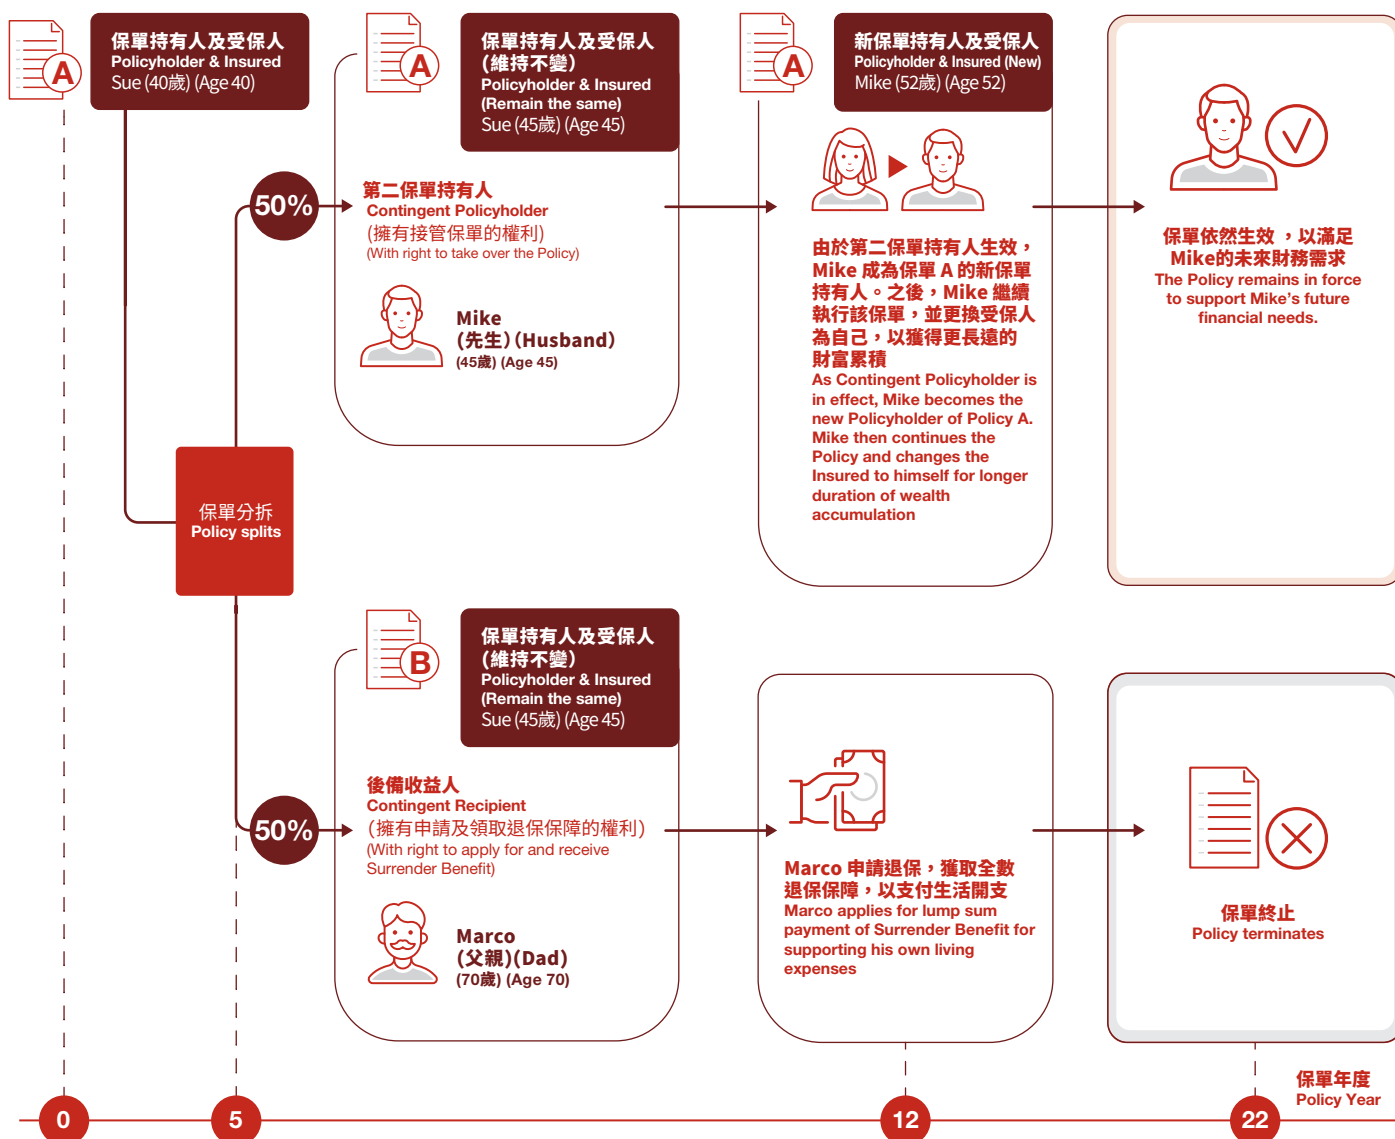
A

保單持有人及受保人
Policyholder & Insured
Sue (40歲) (Age 40)

50%

A

保單持有人及受保人
(維持不變)
Policyholder & Insured
(Remain the same)
Sue (45歲) (Age 45)

第二保單持有人
Contingent Policyholder
(擁有接管保單的權利)
(With right to take over the Policy)

Mike
(先生) (Husband)
(45歲) (Age 45)

A

新保單持有人及受保人
Policyholder & Insured (New)
Mike (52歲) (Age 52)

由於第二保單持有人生效，Mike 成為保單 A 的新保單持有人。之後，Mike 繼續執行該保單，並更換受保人為自己，以獲得更長遠的財富累積
As Contingent Policyholder is in effect, Mike becomes the new Policyholder of Policy A. Mike then continues the Policy and changes the Insured to himself for longer duration of wealth accumulation

保單依然生效 ，以滿足 Mike的未來財務需求
The Policy remains in force to support Mike's future financial needs.

保單分拆
Policy splits

B

保單持有人及受保人
(維持不變)
Policyholder & Insured
(Remain the same)
Sue (45歲) (Age 45)

50%

後備收益人
Contingent Recipient
(擁有申請及領取退保保障的權利)
(With right to apply for and receive Surrender Benefit)

Marco
(父親) (Dad)
(70歲) (Age 70)

Marco 申請退保，獲取全數退保保障，以支付生活開支
Marco applies for lump sum payment of Surrender Benefit for supporting his own living expenses

保單終止
Policy terminates

0
5
12
22

保單年度
Policy Year